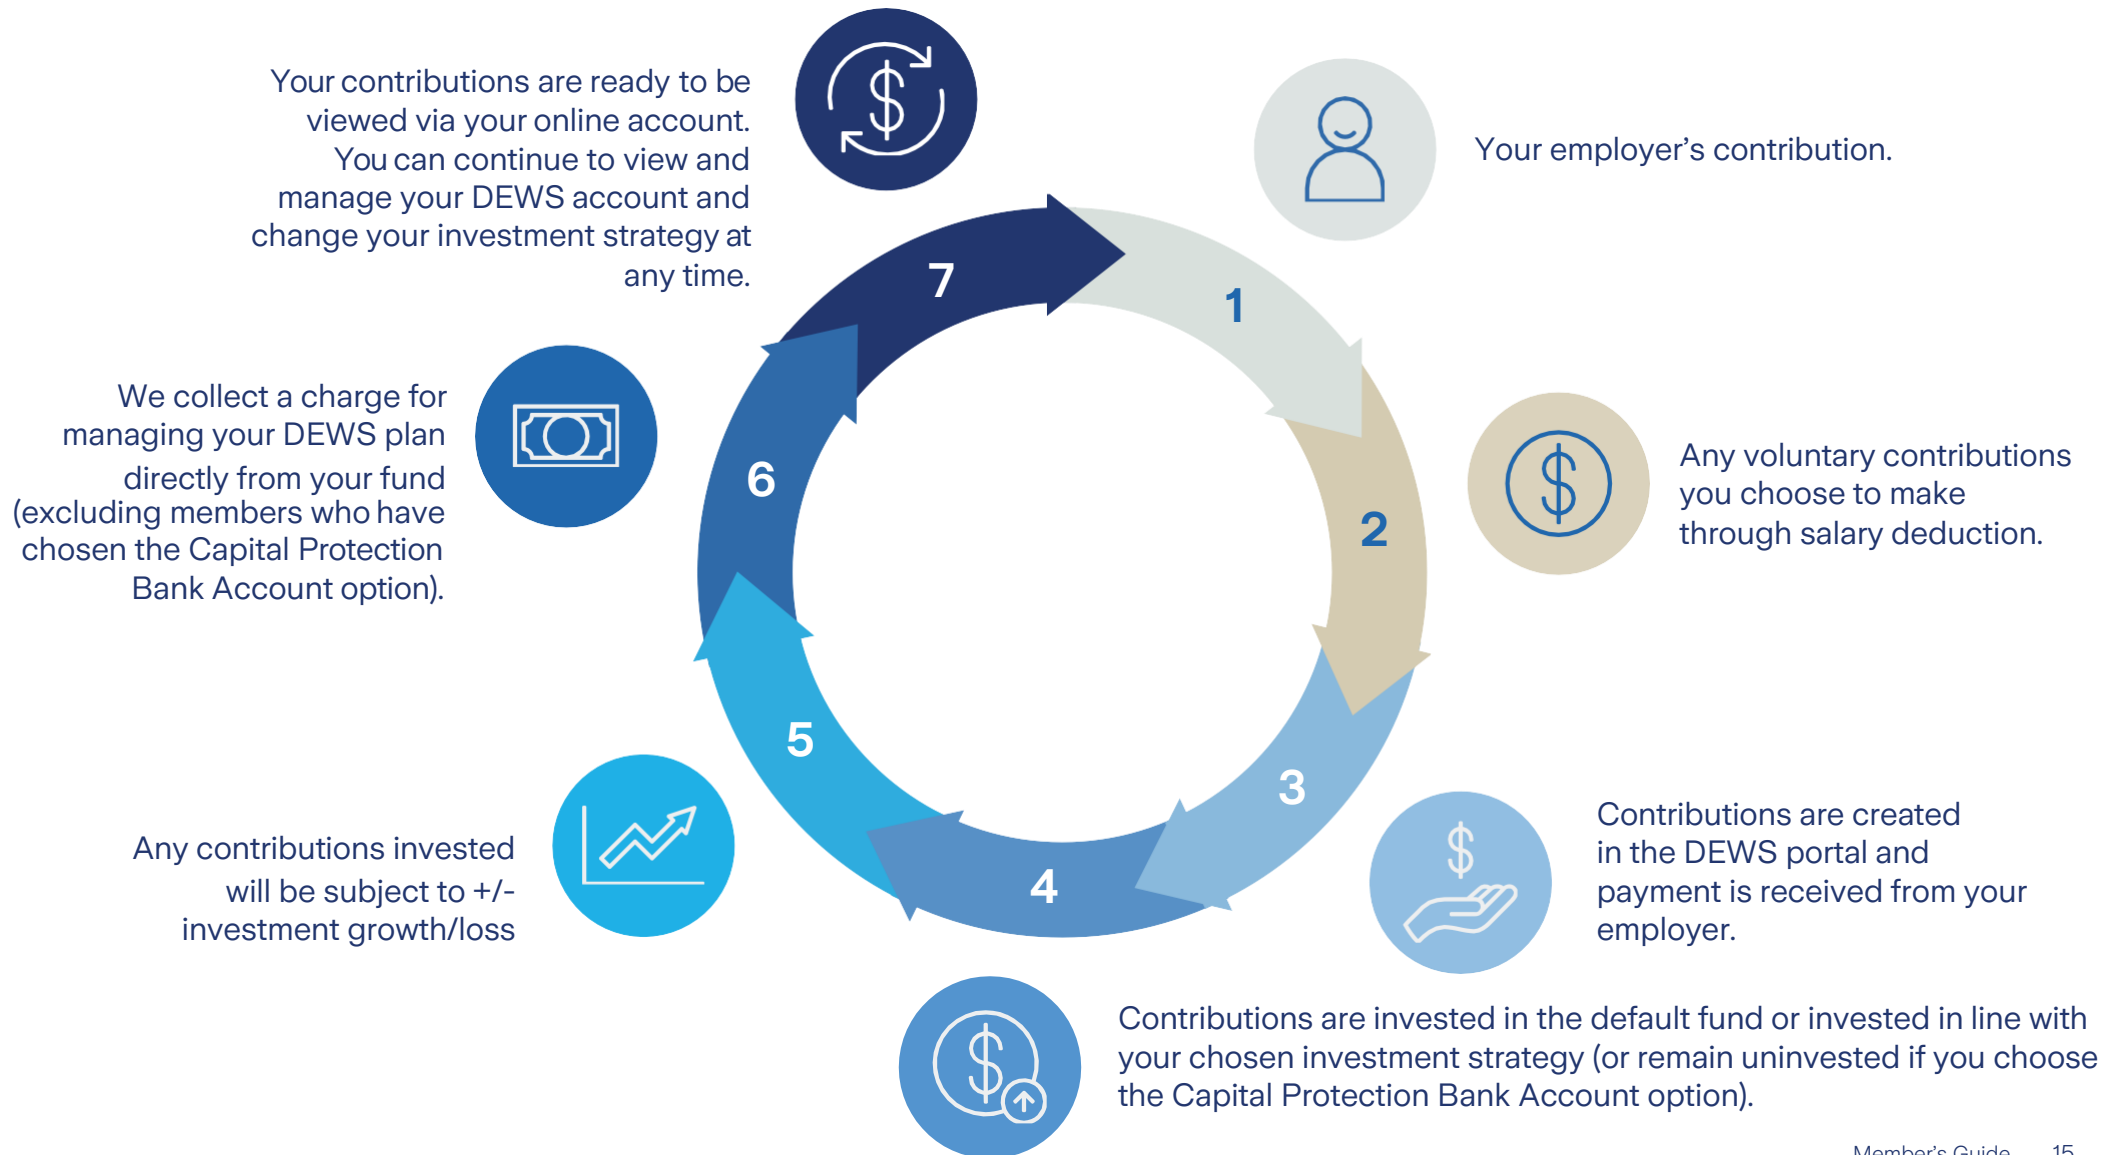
Your contributions are ready to be viewed via your online account. You can continue to view and manage your DEWS account and change your investment strategy at any time.

Your employer's contribution.

7

1

We collect a charge for managing your DEWS plan directly from your fund (excluding members who have chosen the Capital Protection Bank Account option).

6

2

Any voluntary contributions you choose to make through salary deduction.

5

3

Any contributions invested will be subject to +/- investment growth/loss

4

Contributions are created in the DEWS portal and payment is received from your employer.

Contributions are invested in the default fund or invested in line with your chosen investment strategy (or remain uninvested if you choose the Capital Protection Bank Account option).

Member's Guide 15